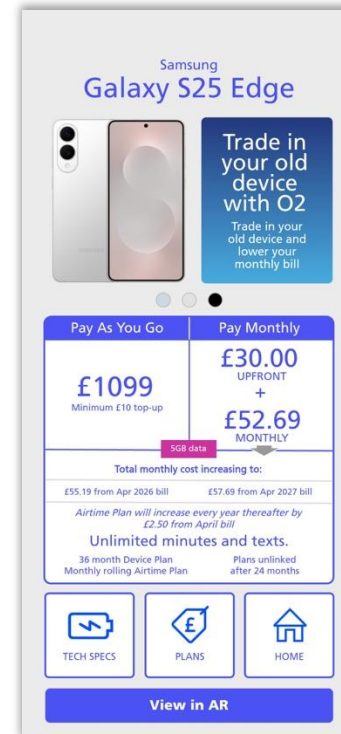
Samsung
Galaxy S25 Edge

Trade in your old device with O2

Trade in your old device and lower your monthly bill

Pay As You Go

£1099
Minimum £10 top-up

Pay Monthly

£30.00
UPFRONT
+
£52.69
MONTHLY

5GB data

Total monthly cost increasing to:

£55.19 from Apr 2026 bill

£57.69 from Apr 2027 bill

Airtime Plan will increase every year thereafter by £2.50 from April bill

Unlimited minutes and texts.

36 month Device Plan
Monthly rolling Airtime Plan

Plans unlinked after 24 months

TECH SPECS

PLANS

HOME

View in AR